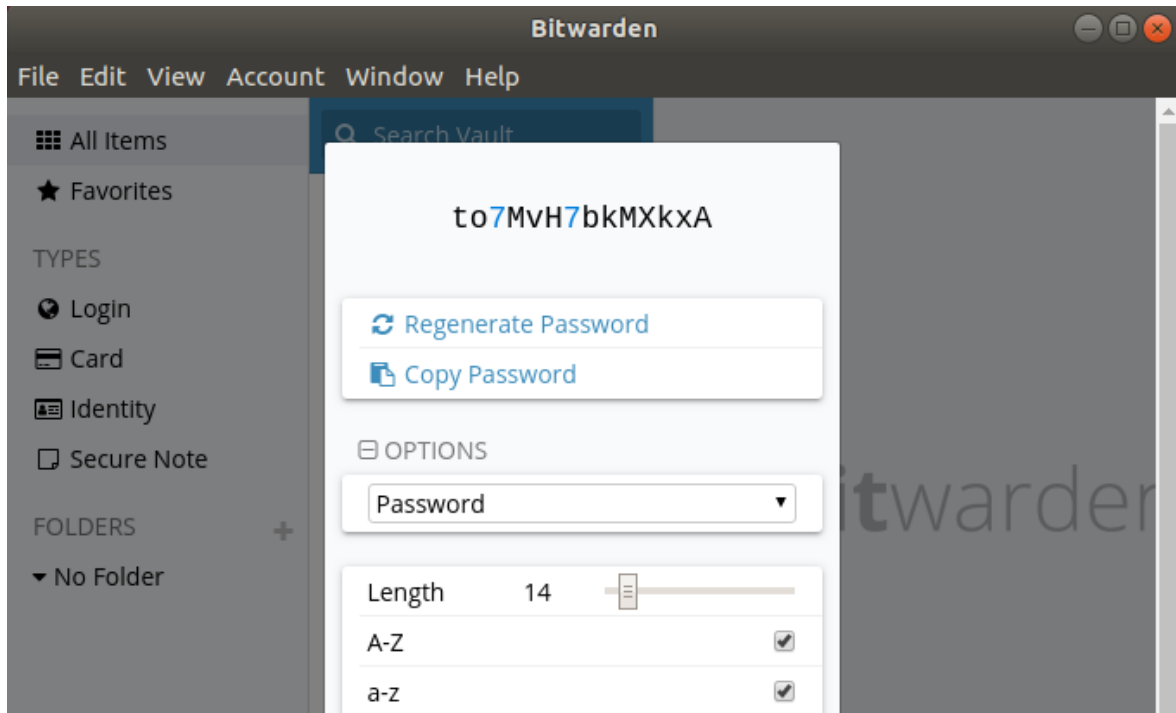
Bitwarden

File Edit View Account Window Help

All Items
Favorites

TYPES
Login
Card
Identity
Secure Note

FOLDERS
No Folder

Search Vault

to7MvH7bkMXkxA

Regenerate Password
Copy Password

OPTIONS

Password

Length 14

A-Z

a-z

itwarden